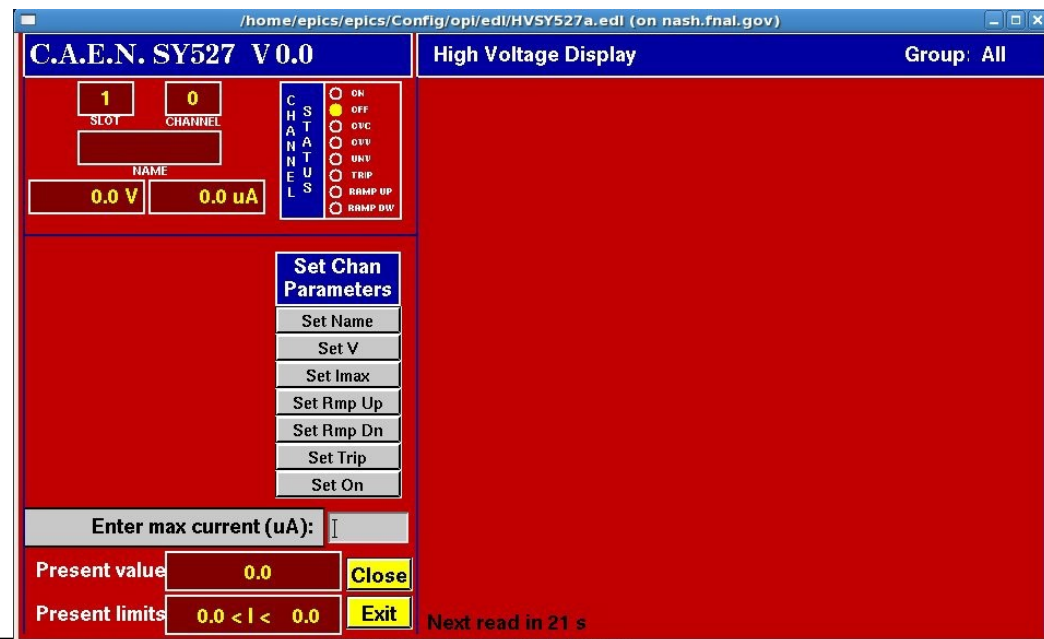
/home/epics/epics/Config/opi/edl/HVSY527a.edl (on nash.fnal.gov)

C.A.E.N. SY527 V0.0

High Voltage Display

Group: All

1
SLOT

0
CHANNEL

NAME

0.0 V

0.0 uA

CHANNEL STATUS

ON
OFF
OVC
OVV
UNV
TRIP
RAMP UP
RAMP DW

Set Chan Parameters

Set Name

Set V

Set Imax

Set Rmp Up

Set Rmp Dn

Set Trip

Set On

Enter max current (uA):

Present value

0.0

Close

Present limits

0.0 < I < 0.0

Exit

Next read in 21 s